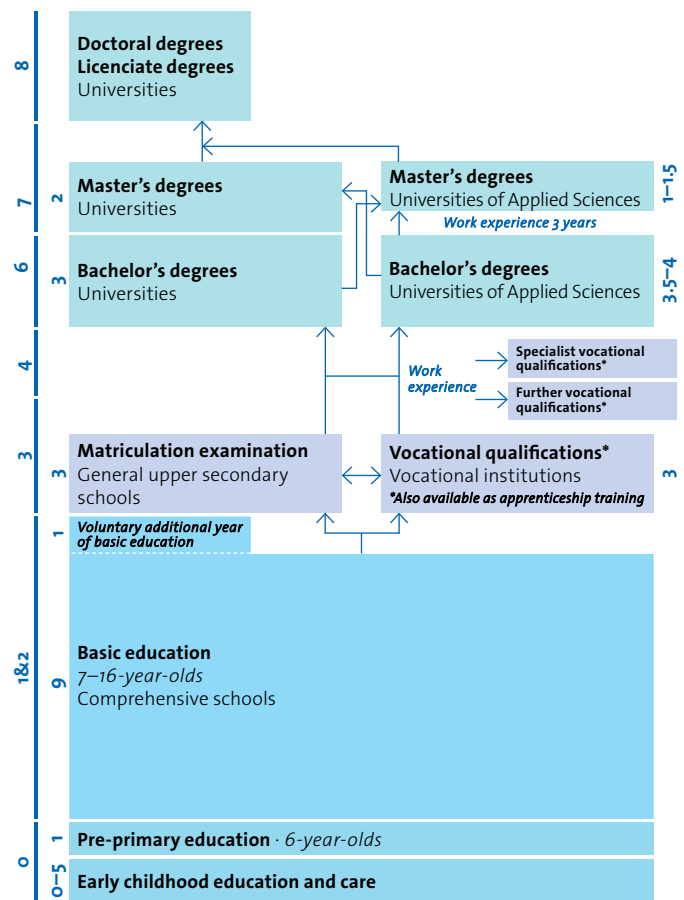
8

Doctoral degrees
Licenciate degrees
Universities

7

2

Master's degrees
Universities

Master's degrees
Universities of Applied Sciences

1–1.5

Work experience 3 years

6

3

Bachelor's degrees
Universities

Bachelor's degrees
Universities of Applied Sciences

3.5–4

4

Work experience

Specialist vocational qualifications*

Further vocational qualifications*

3

3

Matriculation examination
General upper secondary schools

Vocational qualifications*
Vocational institutions
*Also available as apprenticeship training

3

1

Voluntary additional year of basic education

1&2

9

Basic education
7–16-year-olds
Comprehensive schools

0

1

Pre-primary education · 6-year-olds

0–5

Early childhood education and care